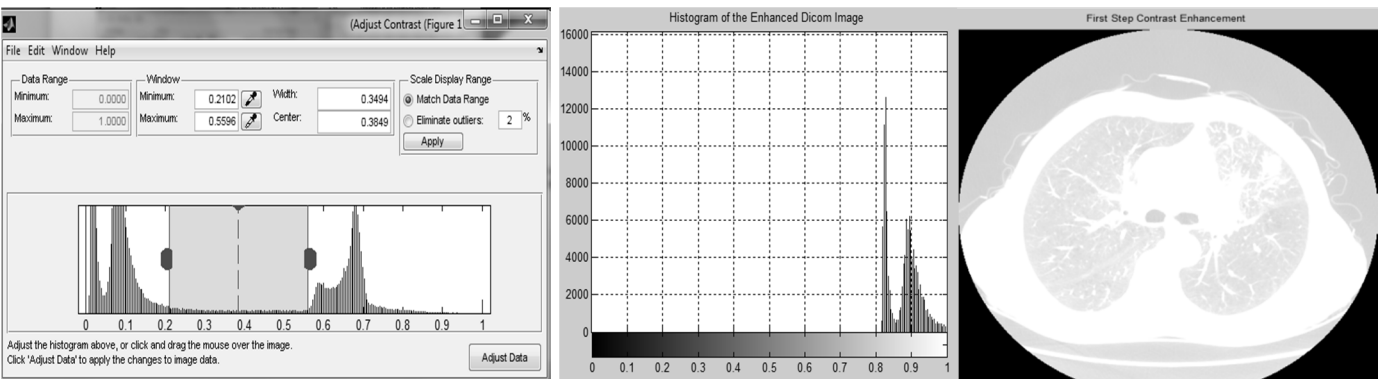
(Adjust Contrast (Figure 1

File Edit Window Help

Data Range
Minimum: 0.0000
Maximum: 1.0000

Window
Minimum: 0.2102
Maximum: 0.5596
Width: 0.3494
Center: 0.3849

Scale Display Range
Match Data Range
Eliminate outliers: 2 %
Apply

0 0.1 0.2 0.3 0.4 0.5 0.6 0.7 0.8 0.9 1

Adjust the histogram above, or click and drag the mouse over the image.
Click 'Adjust Data' to apply the changes to image data.

Adjust Data

Histogram of the Enhanced Dicom Image

16000
14000
12000
10000
8000
6000
4000
2000
0

0 0.1 0.2 0.3 0.4 0.5 0.6 0.7 0.8 0.9 1

First Step Contrast Enhancement